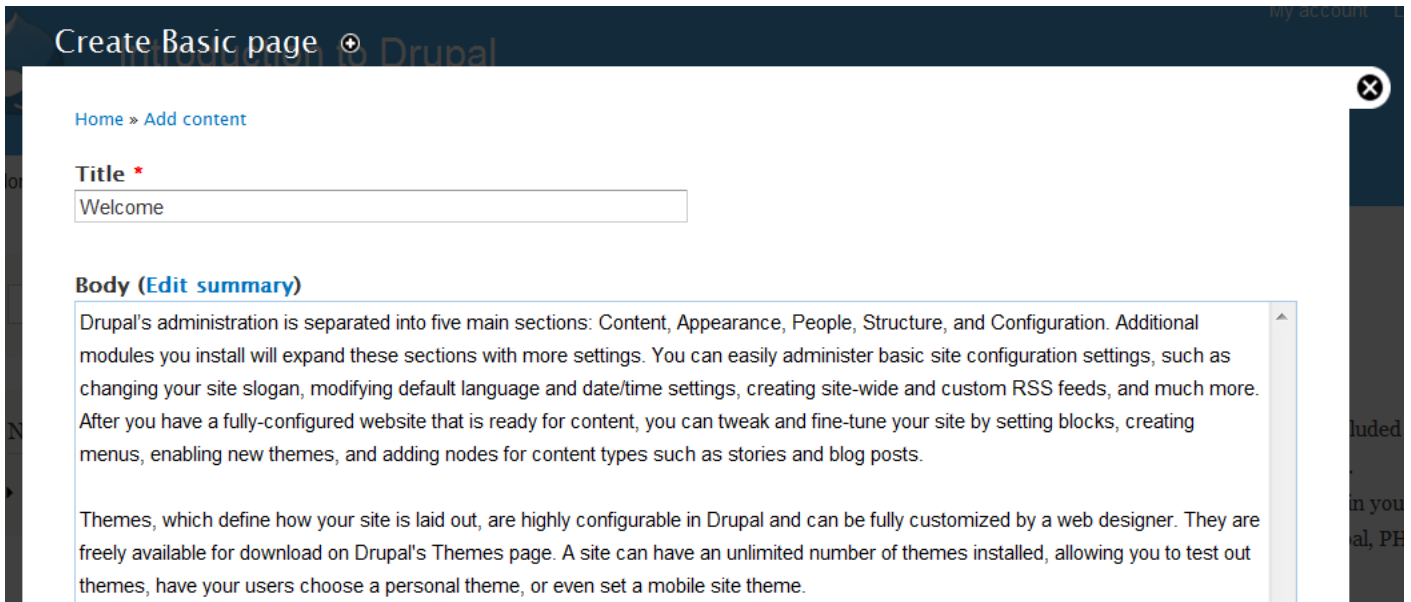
Create Basic page ⊕

My account

Introduction to Drupal

Home » Add content

Title *

Welcome

Body (Edit summary)

Drupal's administration is separated into five main sections: Content, Appearance, People, Structure, and Configuration. Additional modules you install will expand these sections with more settings. You can easily administer basic site configuration settings, such as changing your site slogan, modifying default language and date/time settings, creating site-wide and custom RSS feeds, and much more. After you have a fully-configured website that is ready for content, you can tweak and fine-tune your site by setting blocks, creating menus, enabling new themes, and adding nodes for content types such as stories and blog posts.

Themes, which define how your site is laid out, are highly configurable in Drupal and can be fully customized by a web designer. They are freely available for download on Drupal's Themes page. A site can have an unlimited number of themes installed, allowing you to test out themes, have your users choose a personal theme, or even set a mobile site theme.

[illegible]luded

in you

al, PH